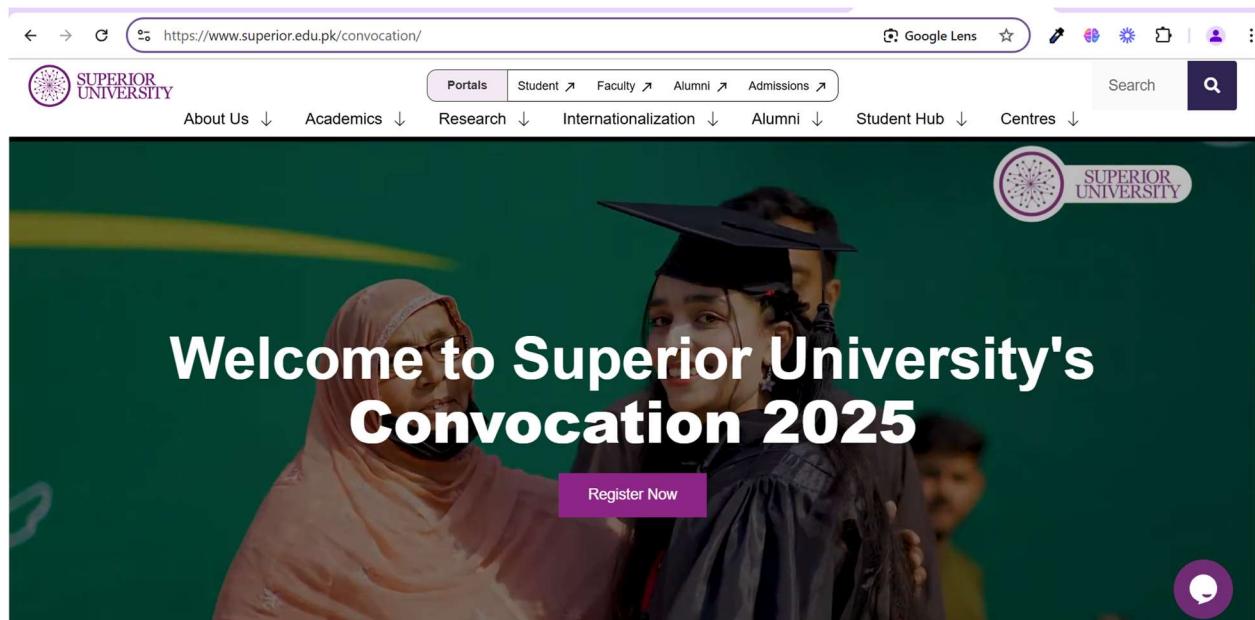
https://www.superior.edu.pk/convocation/

Google Lens

SUPERIOR UNIVERSITY

Portals Student ↗ Faculty ↗ Alumni ↗ Admissions ↗

Search

About Us ↓ Academics ↓ Research ↓ Internationalization ↓ Alumni ↓ Student Hub ↓ Centres ↓

SUPERIOR UNIVERSITY

Welcome to Superior University's Convocation 2025

Register Now